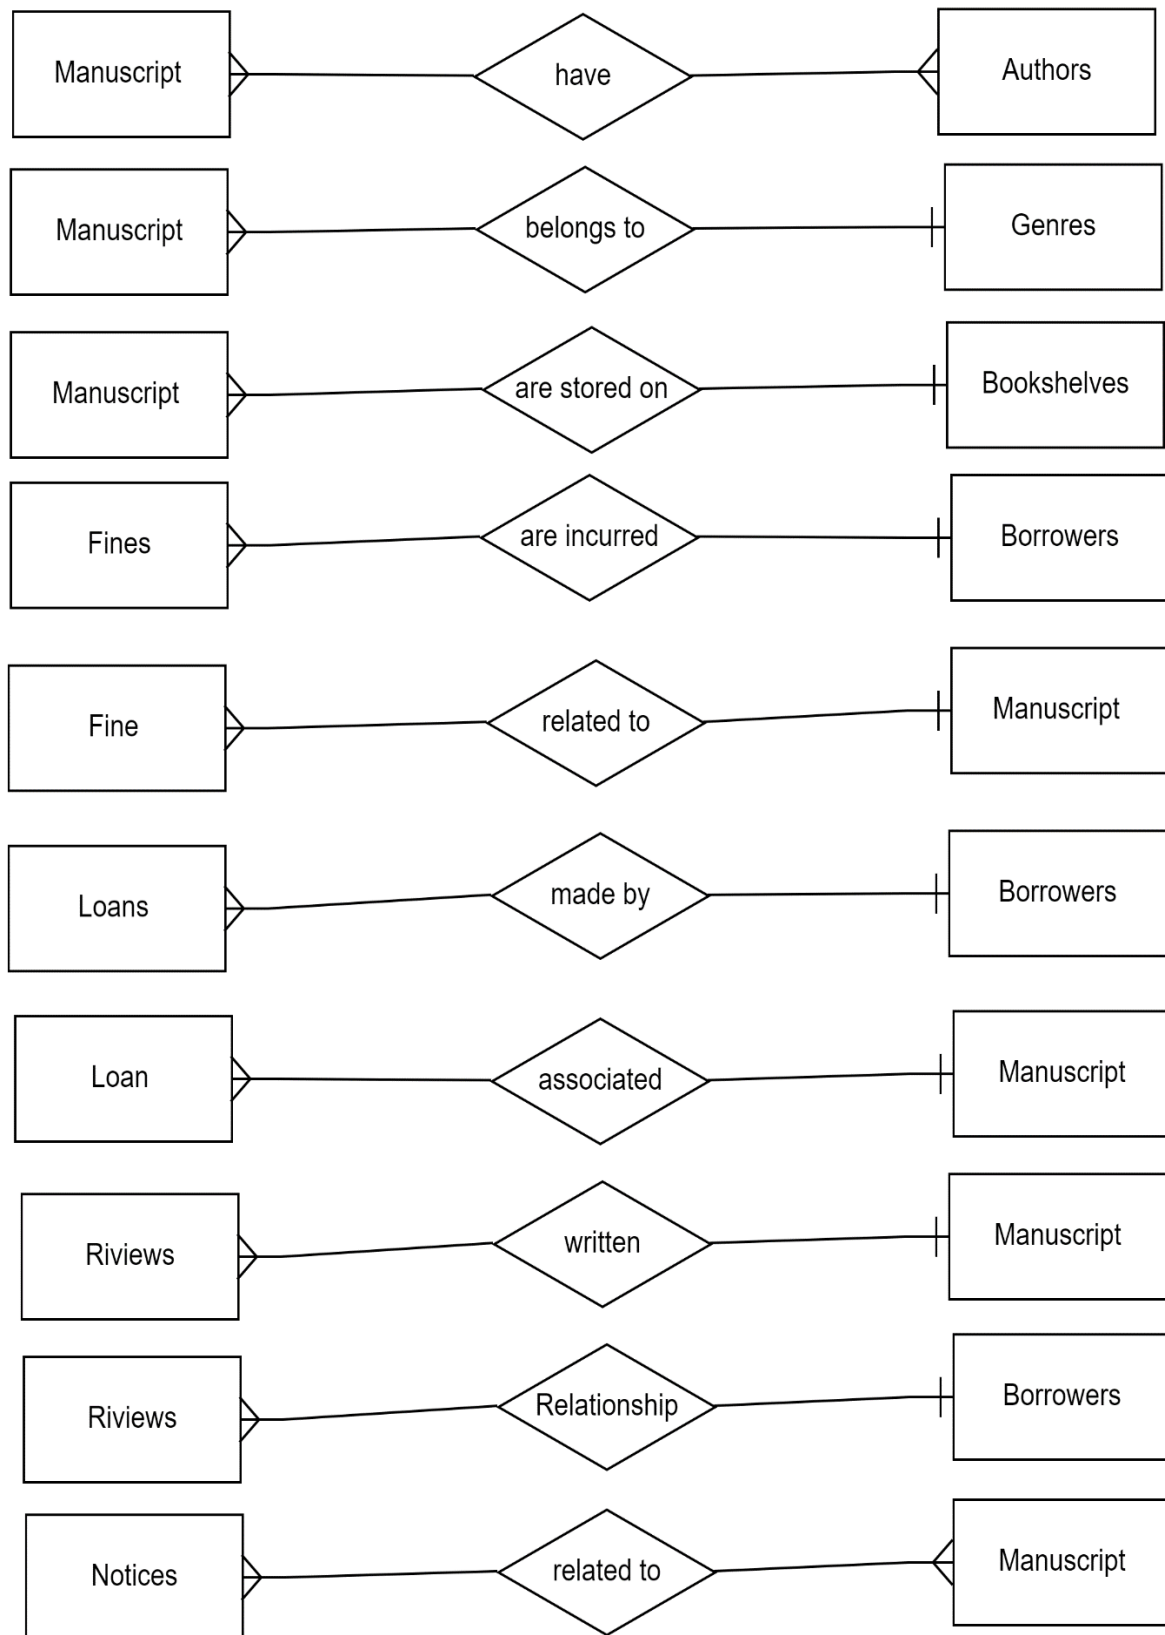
Manuscript
have
Authors

Manuscript
belongs to
Genres

Manuscript
are stored on
Bookshelves

Fines
are incurred
Borrowers

Fine
related to
Manuscript

Loans
made by
Borrowers

Loan
associated
Manuscript

Riviews
written
Manuscript

Riviews
Relationship
Borrowers

Notices
related to
Manuscript